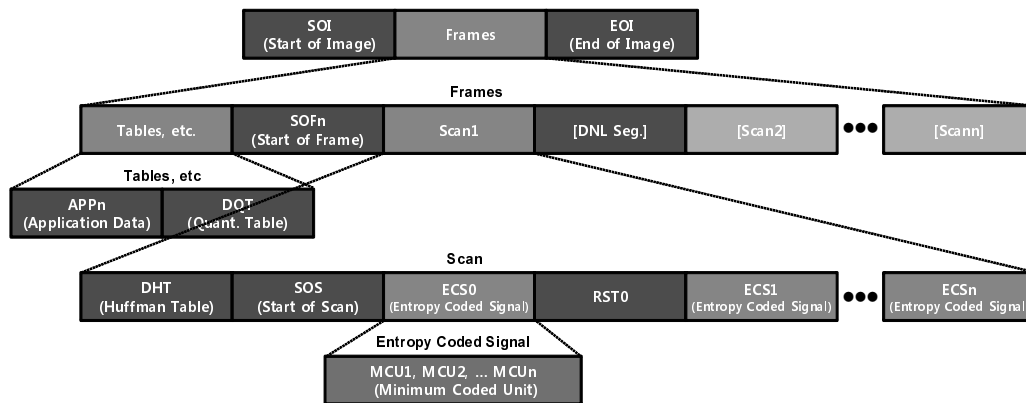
SOI
(Start of Image)

Frames

EOI
(End of Image)

Frames

Tables, etc.

SOFn
(Start of Frame)

Scan1

[DNL Seg.]

[Scan2]

●●●

[Scann]

Tables, etc

APPn
(Application Data)

DQT
(Quant. Table)

Scan

DHT
(Huffman Table)

SOS
(Start of Scan)

ECS0
(Entropy Coded Signal)

RST0

ECS1
(Entropy Coded Signal)

●●●

ECSn
(Entropy Coded Signal)

Entropy Coded Signal

MCU1, MCU2, ... MCUn
(Minimum Coded Unit)